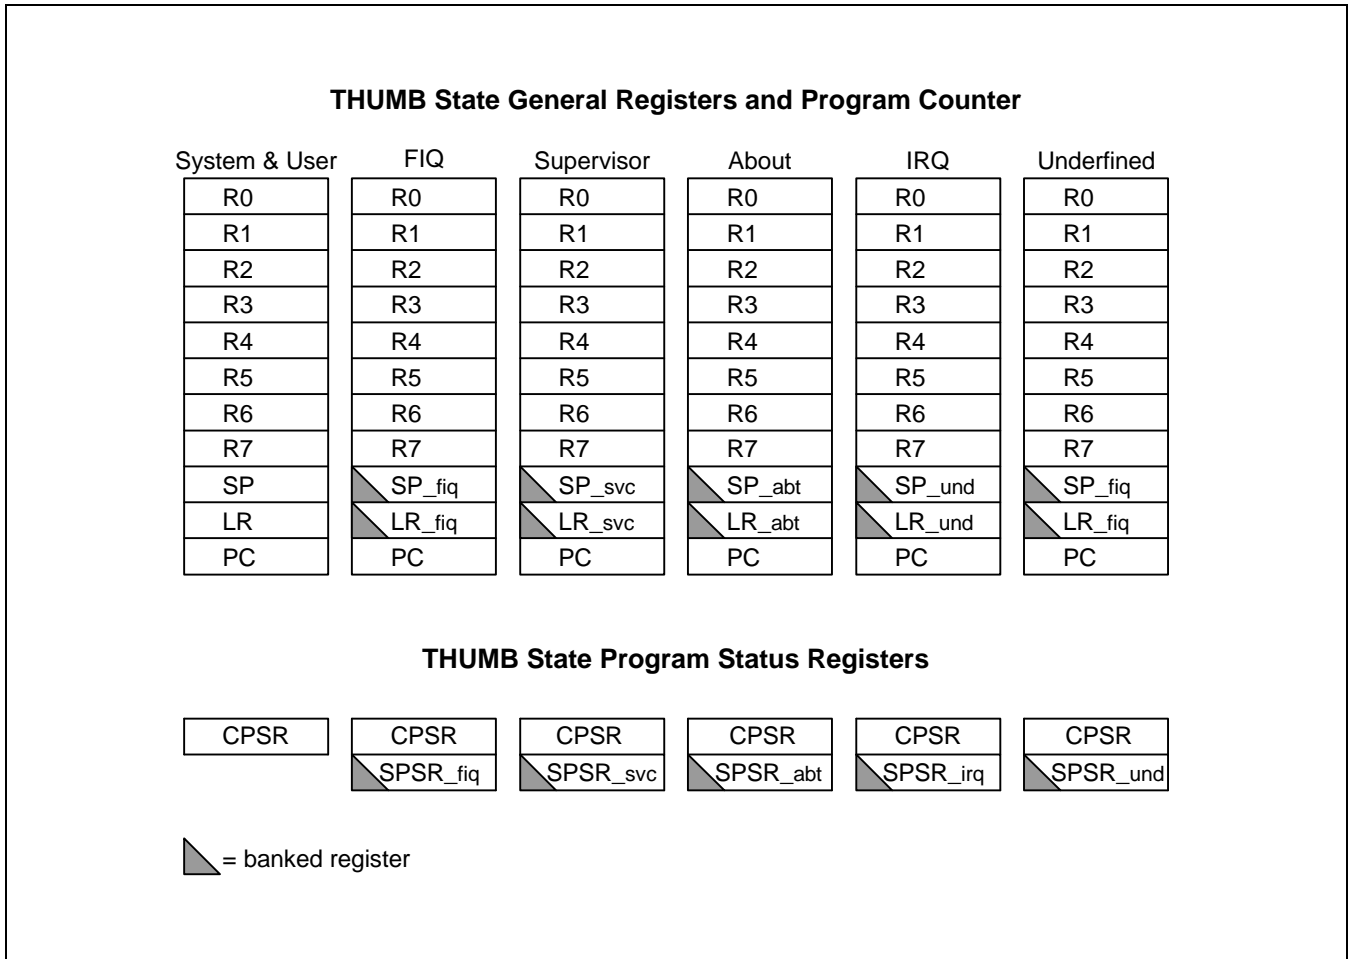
THUMB State General Registers and Program Counter

| System & User | FIQ | Supervisor | About | IRQ | Underfined |
|---|---|---|---|---|---|
| R0 | R0 | R0 | R0 | R0 | R0 |
| R1 | R1 | R1 | R1 | R1 | R1 |
| R2 | R2 | R2 | R2 | R2 | R2 |
| R3 | R3 | R3 | R3 | R3 | R3 |
| R4 | R4 | R4 | R4 | R4 | R4 |
| R5 | R5 | R5 | R5 | R5 | R5 |
| R6 | R6 | R6 | R6 | R6 | R6 |
| R7 | R7 | R7 | R7 | R7 | R7 |
| SP | SP_fiq | SP_svc | SP_abt | SP_und | SP_fiq |
| LR | LR_fiq | LR_svc | LR_abt | LR_und | LR_fiq |
| PC | PC | PC | PC | PC | PC |

THUMB State Program Status Registers

| CPSR | CPSR | CPSR | CPSR | CPSR | CPSR |
|---|---|---|---|---|---|
| | SPSR_fiq | SPSR_svc | SPSR_abt | SPSR_irq | SPSR_und |

= banked register